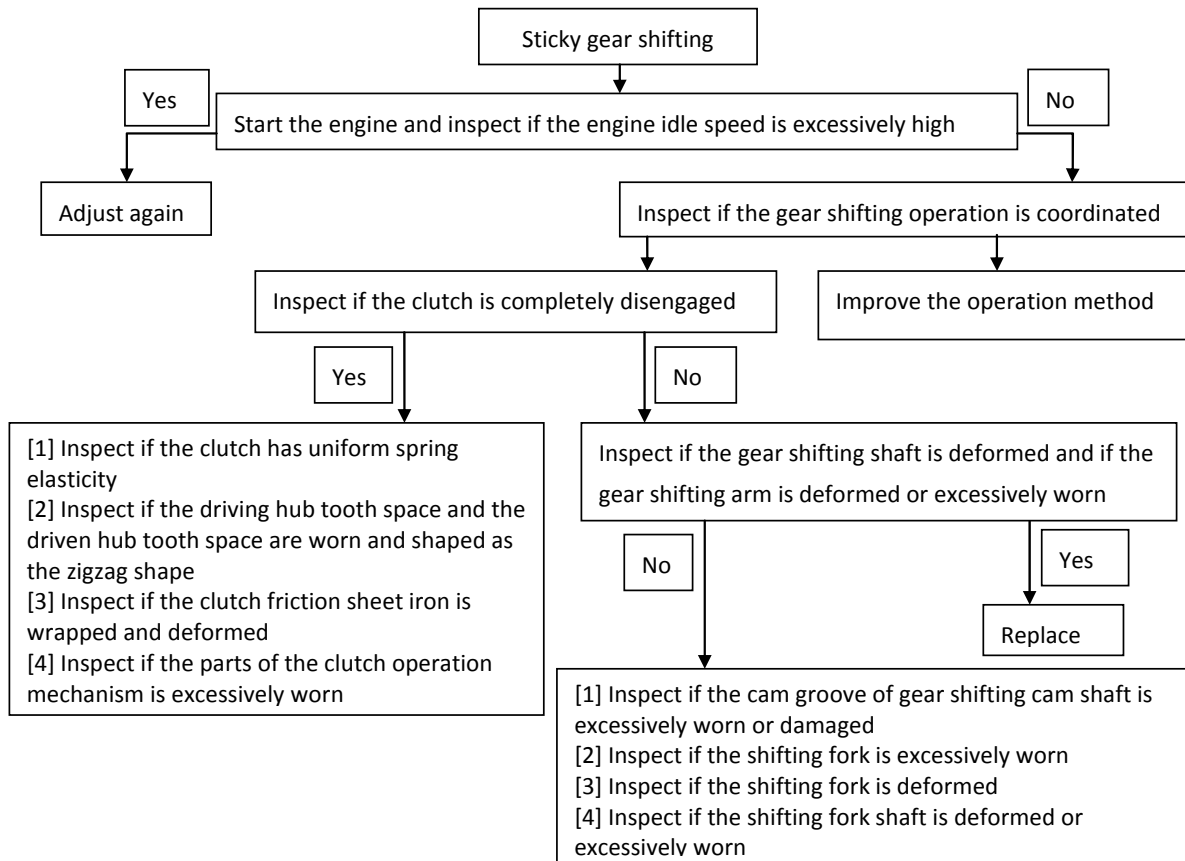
Sticky gear shifting

Yes

No

Start the engine and inspect if the engine idle speed is excessively high

Adjust again

Inspect if the gear shifting operation is coordinated

Inspect if the clutch is completely disengaged

Improve the operation method

Yes

No

[1] Inspect if the clutch has uniform spring elasticity
[2] Inspect if the driving hub tooth space and the driven hub tooth space are worn and shaped as the zigzag shape
[3] Inspect if the clutch friction sheet iron is wrapped and deformed
[4] Inspect if the parts of the clutch operation mechanism is excessively worn

Inspect if the gear shifting shaft is deformed and if the gear shifting arm is deformed or excessively worn

No

Yes

Replace

[1] Inspect if the cam groove of gear shifting cam shaft is excessively worn or damaged
[2] Inspect if the shifting fork is excessively worn
[3] Inspect if the shifting fork is deformed
[4] Inspect if the shifting fork shaft is deformed or excessively worn